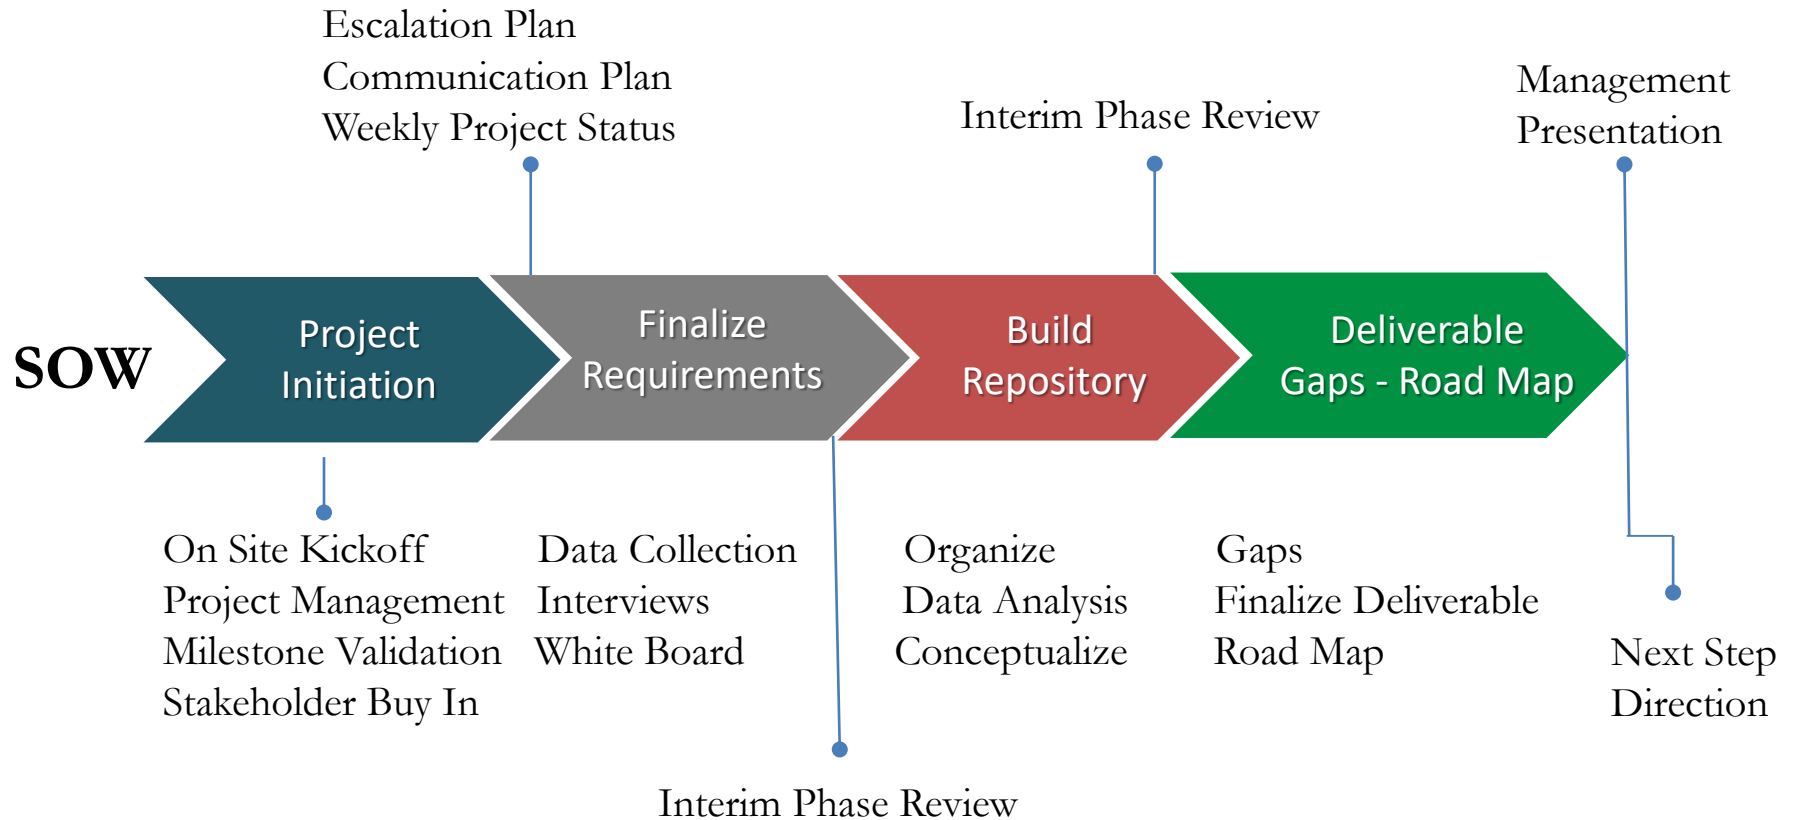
Escalation Plan
Communication Plan
Weekly Project Status

Interim Phase Review

Management
Presentation

SOW

Project
Initiation

Finalize
Requirements

Build
Repository

Deliverable
Gaps - Road Map

On Site Kickoff
Project Management
Milestone Validation
Stakeholder Buy In

Data Collection
Interviews
White Board

Organize
Data Analysis
Conceptualize

Gaps
Finalize Deliverable
Road Map

Next Step
Direction

Interim Phase Review